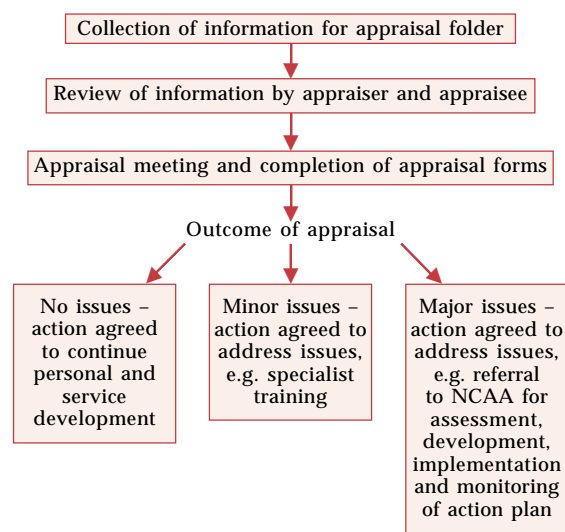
Collection of information for appraisal folder

Review of information by appraiser and appraisee

Appraisal meeting and completion of appraisal forms

Outcome of appraisal

No issues – action agreed to continue personal and service development

Minor issues – action agreed to address issues, e.g. specialist training

Major issues – action agreed to address issues, e.g. referral to NCAA for assessment, development, implementation and monitoring of action plan